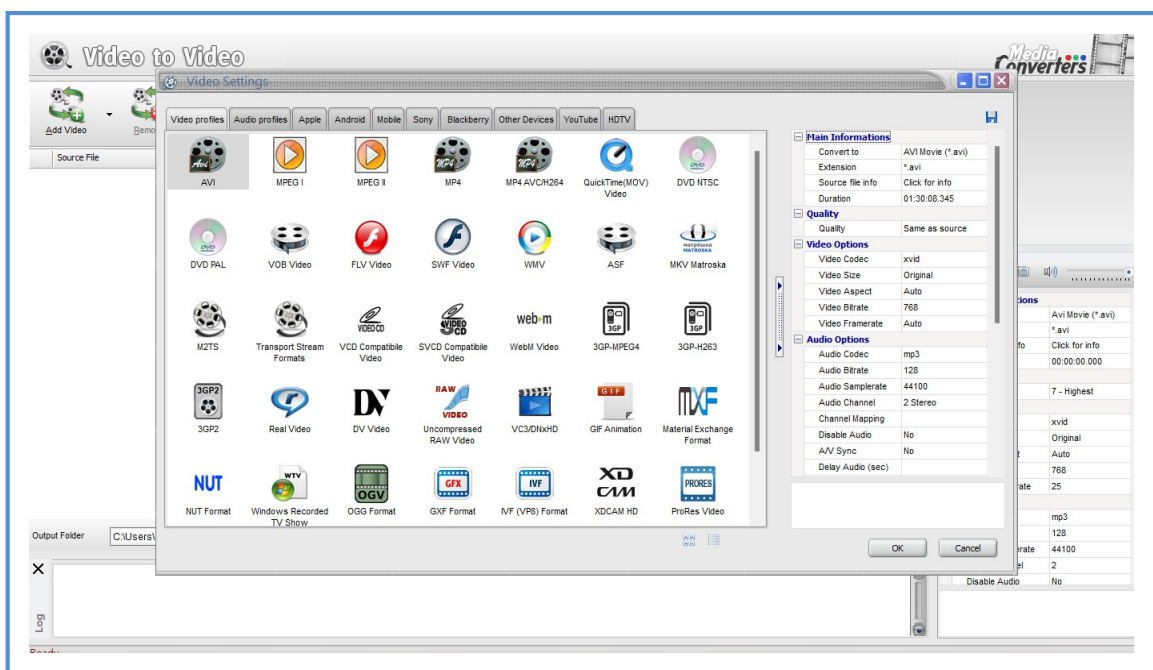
Video to Video

Media Converters

Video Settings

Add Video

Remo

Source File

Video profiles | Audio profiles | Apple | Android | Mobile | Sony | Blackberry | Other Devices | YouTube | HDTV

AVI
MPEG I
MPEG II
MP4
MP4 AVC/H264
QuickTime(MOV) Video
DVD NTSC
DVD PAL
VOB Video
FLV Video
SWF Video
WMV
ASF
MKV Matroska
M2TS
Transport Stream Formats
VCD Compatibile Video
SVCD Compatibile Video
WebM Video
3GP-MPEG4
3GP-H263
3GP2
Real Video
DV Video
Uncompressed RAW Video
VC3/DNxHD
GIF Animation
Material Exchange Format
NUT Format
Windows Recorded TV Show
OGG Format
GXF Format
IVF (VP8) Format
XDCAM HD
ProRes Video

| Main Informations | |
|---|---|
| Convert to | AVI Movie (*.avi) |
| Extension | *.avi |
| Source file info | Click for info |
| Duration | 01:30:08.345 |
| Quality | |
| Quality | Same as source |
| Video Options | |
| Video Codec | xvid |
| Video Size | Original |
| Video Aspect | Auto |
| Video Bitrate | 768 |
| Video Framerate | Auto |
| Audio Options | |
| Audio Codec | mp3 |
| Audio Bitrate | 128 |
| Audio Samplerate | 44100 |
| Audio Channel | 2 Stereo |
| Channel Mapping | |
| Disable Audio | No |
| A/V Sync | No |
| Delay Audio (sec) | |

OK
Cancel

tions
Avi Movie (*.avi)
*.avi
fo Click for info
00:00:00.000
7 - Highest
xvid
Original
Auto
768
rate 25
mp3
128
rate 44100
el 2
Disable Audio No

Output Folder
C:\Users\

Log

Ready